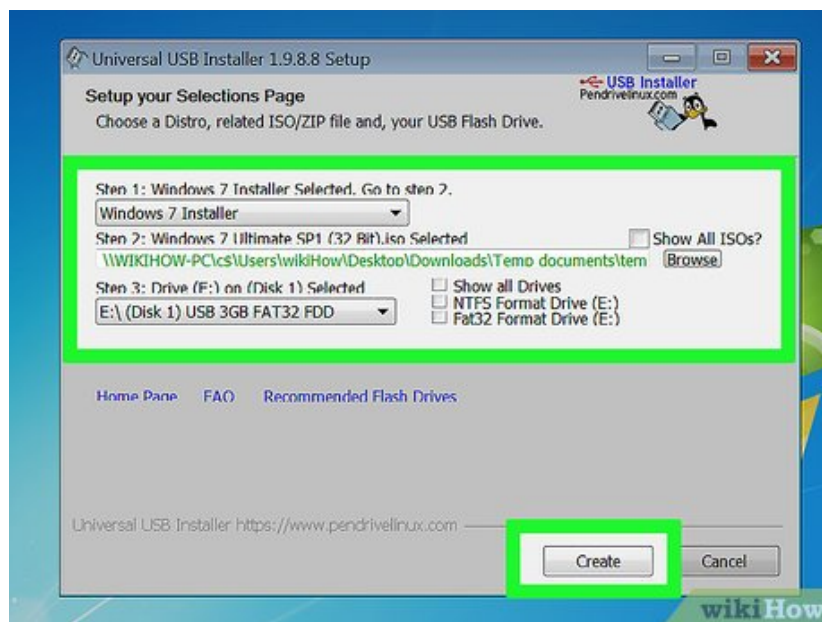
Universal USB Installer 1.9.8.8 Setup

USB Installer
Pendrivelinux.com

Setup your Selections Page
Choose a Distro, related ISO/ZIP file and, your USB Flash Drive.

Step 1: Windows 7 Installer Selected. Go to step 2.
Windows 7 Installer
Step 2: Windows 7 Ultimate SP1 (32 Bit).iso Selected
Show All ISOs?
\\WIKIHOW-PC\c$\Users\wikiHow\Desktop\Downloads\Temp documents\tem
Browse
Step 3: Drive (E:) on (Disk 1) Selected
Show all Drives
NTFS Format Drive (E:)
Fat32 Format Drive (E:)
E:\ (Disk 1) USB 3GB FAT32 FDD

Home Page FAQ Recommended Flash Drives

Universal USB Installer https://www.pendrivelinux.com

Create
Cancel

wikiHow